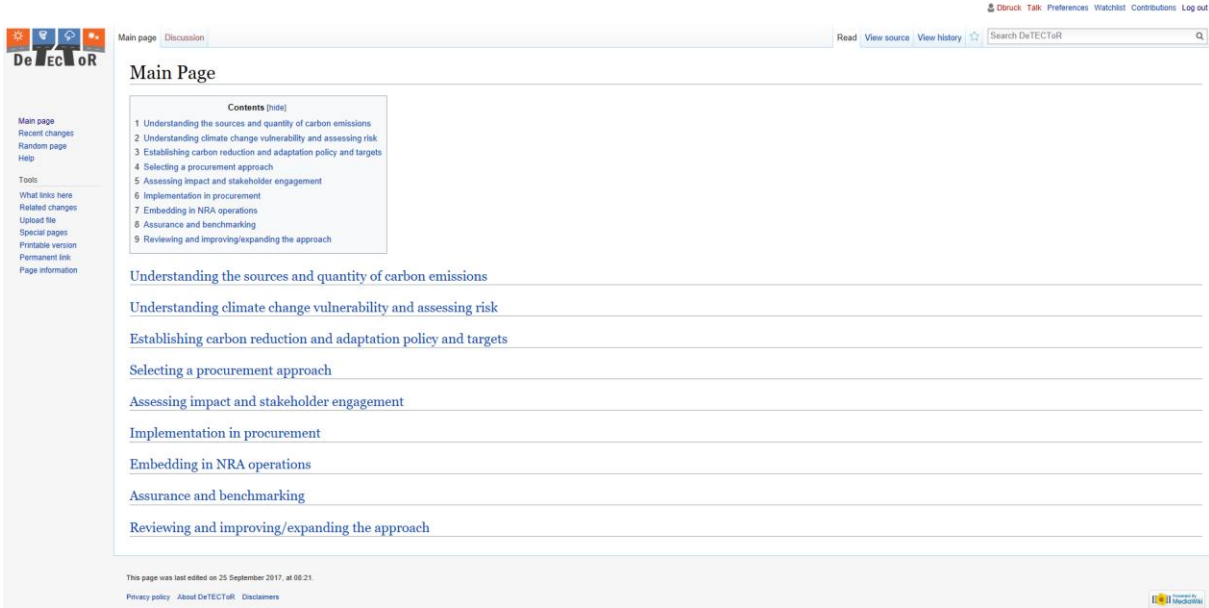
Dbruck Talk Preferences Watchlist Contributions Log out

DeTECToR

Main page Discussion

Read View source View history

Search DeTECToR

Main Page

Contents [hide]

1 Understanding the sources and quantity of carbon emissions
2 Understanding climate change vulnerability and assessing risk
3 Establishing carbon reduction and adaptation policy and targets
4 Selecting a procurement approach
5 Assessing impact and stakeholder engagement
6 Implementation in procurement
7 Embedding in NRA operations
8 Assurance and benchmarking
9 Reviewing and improving/expanding the approach

Understanding the sources and quantity of carbon emissions

Understanding climate change vulnerability and assessing risk

Establishing carbon reduction and adaptation policy and targets

Selecting a procurement approach

Assessing impact and stakeholder engagement

Implementation in procurement

Embedding in NRA operations

Assurance and benchmarking

Reviewing and improving/expanding the approach

Main page
Recent changes
Random page
Help

Tools
What links here
Related changes
Upload file
Special pages
Printable version
Permanent link
Page information

This page was last edited on 25 September 2017, at 08:21.

Privacy policy About DeTECToR Disclaimers

Powered By MediaWiki